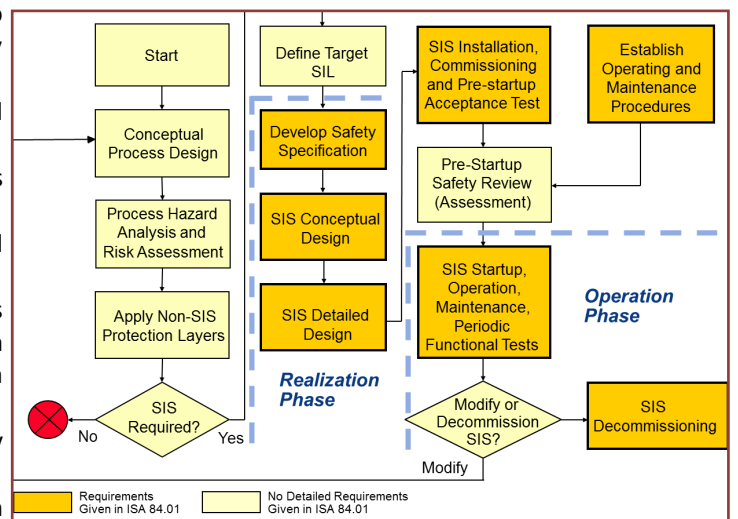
Start

Conceptual Process Design

Process Hazard Analysis and Risk Assessment

Apply Non-SIS Protection Layers

SIS Required?

No

Yes

Define Target SIL

Develop Safety Specification

SIS Conceptual Design

SIS Detailed Design

Realization Phase

SIS Installation, Commissioning and Pre-startup Acceptance Test

Establish Operating and Maintenance Procedures

Pre-Startup Safety Review (Assessment)

SIS Startup, Operation, Maintenance, Periodic Functional Tests

Operation Phase

Modify or Decommission SIS?

SIS Decommissioning

Modify

Requirements Given in ISA 84.01

No Detailed Requirements Given in ISA 84.01